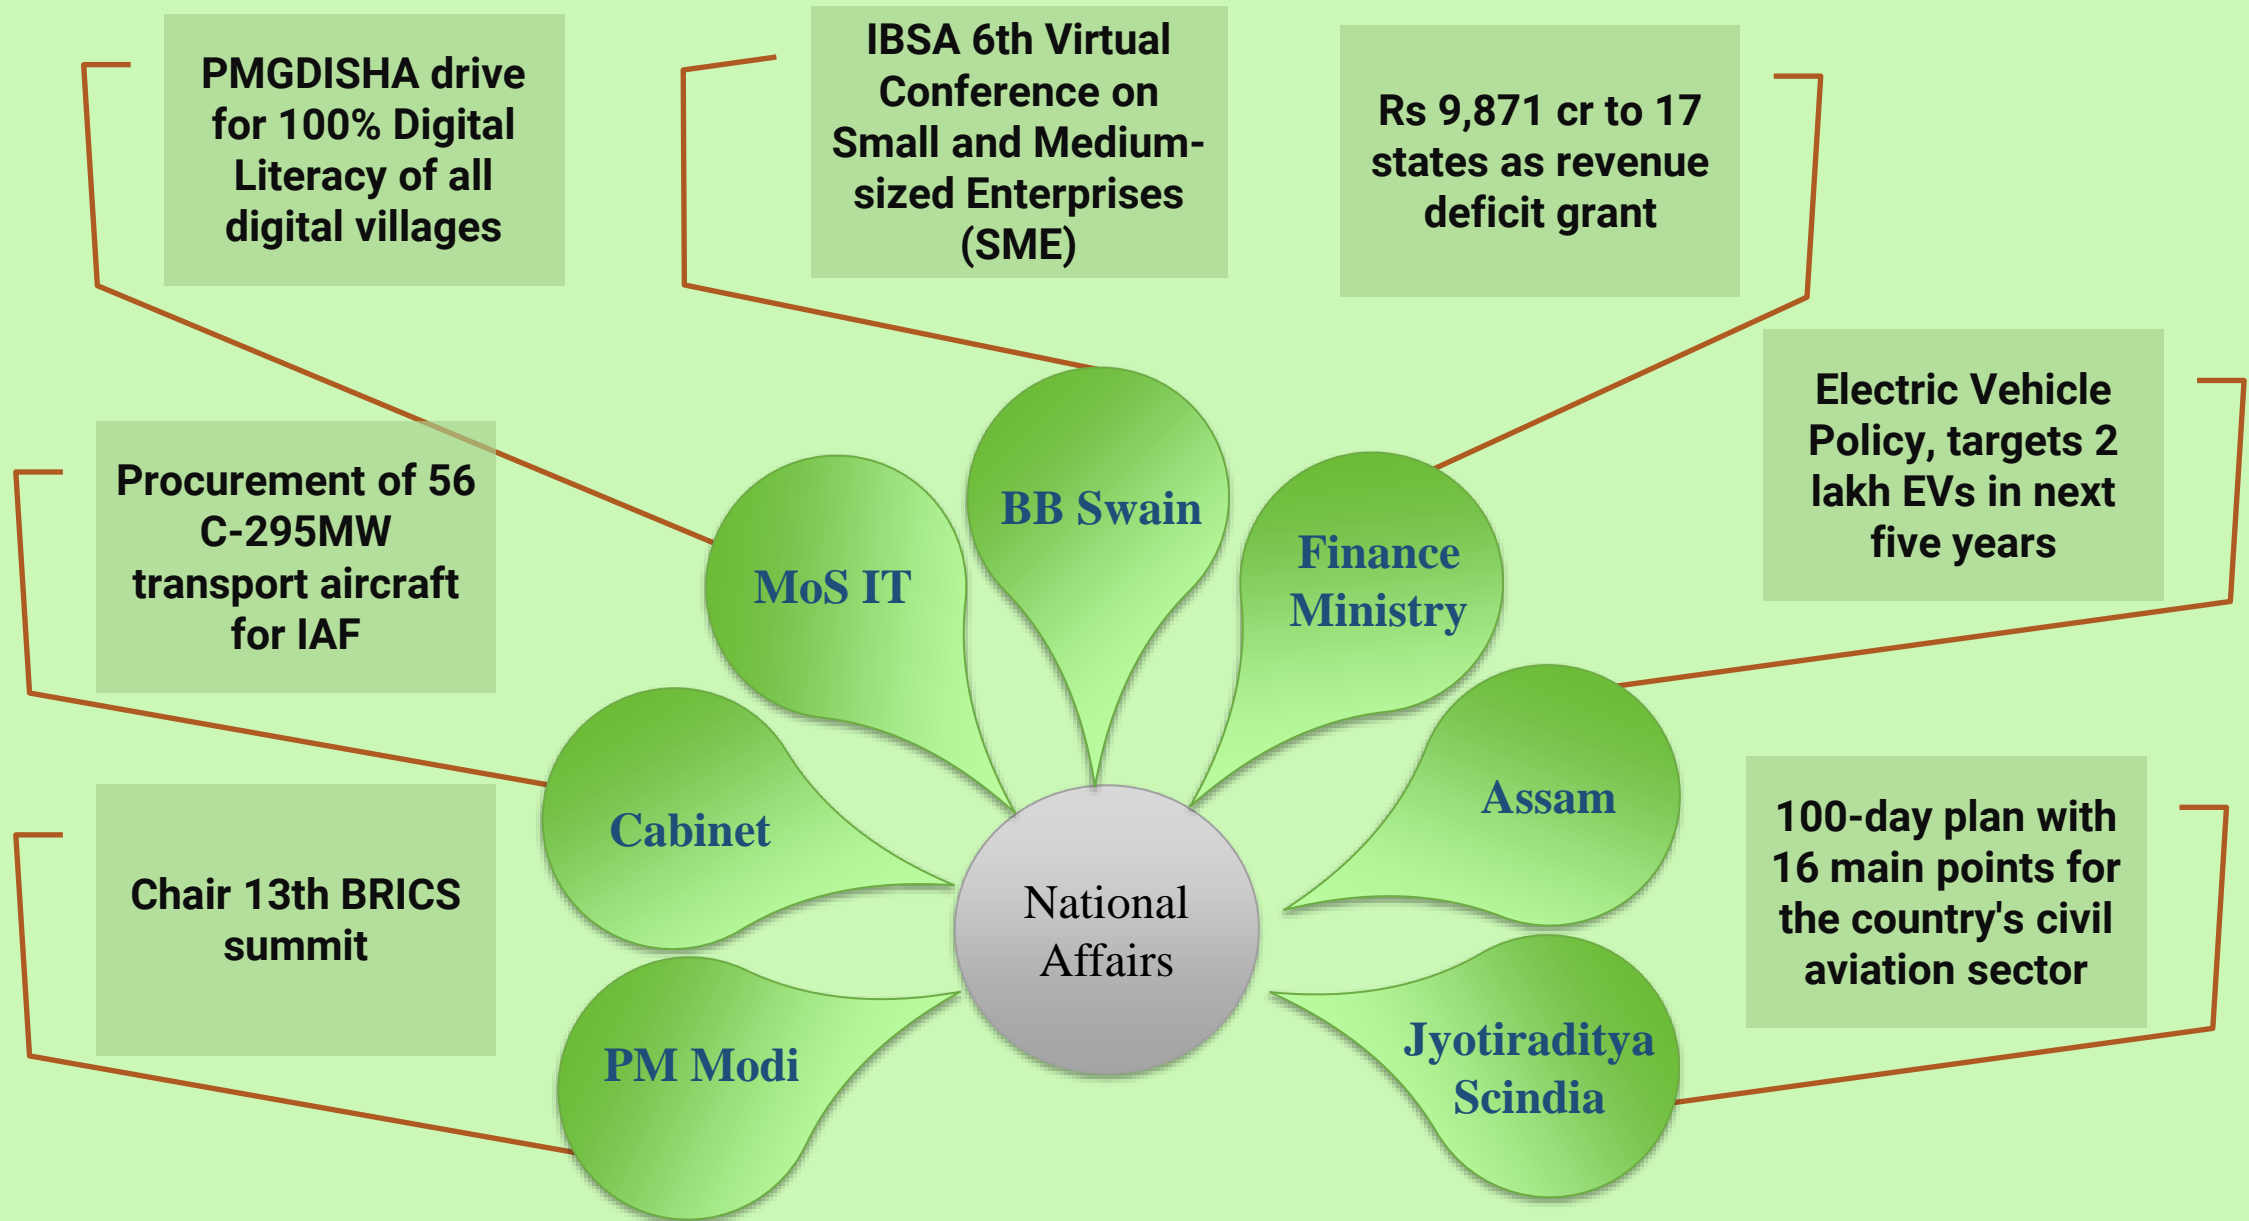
PMGDISHA drive for 100% Digital Literacy of all digital villages

IBSA 6th Virtual Conference on Small and Medium-sized Enterprises (SME)

Rs 9,871 cr to 17 states as revenue deficit grant

Electric Vehicle Policy, targets 2 lakh EVs in next five years

Procurement of 56 C-295MW transport aircraft for IAF

Chair 13th BRICS summit

100-day plan with 16 main points for the country's civil aviation sector

MoS IT

BB Swain

Finance Ministry

Cabinet

Assam

National Affairs

PM Modi

Jyotiraditya Scindia